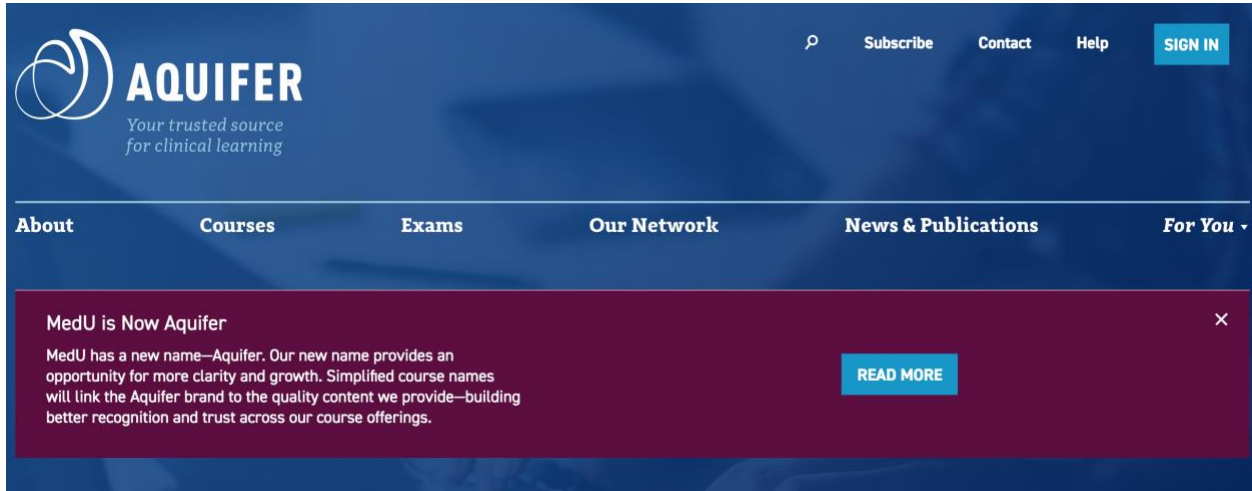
AQUIFER
Your trusted source for clinical learning

Subscribe Contact Help SIGN IN

About Courses Exams Our Network News & Publications For You

MedU is Now Aquifer

MedU has a new name—Aquifer. Our new name provides an opportunity for more clarity and growth. Simplified course names will link the Aquifer brand to the quality content we provide—building better recognition and trust across our course offerings.

READ MORE

×